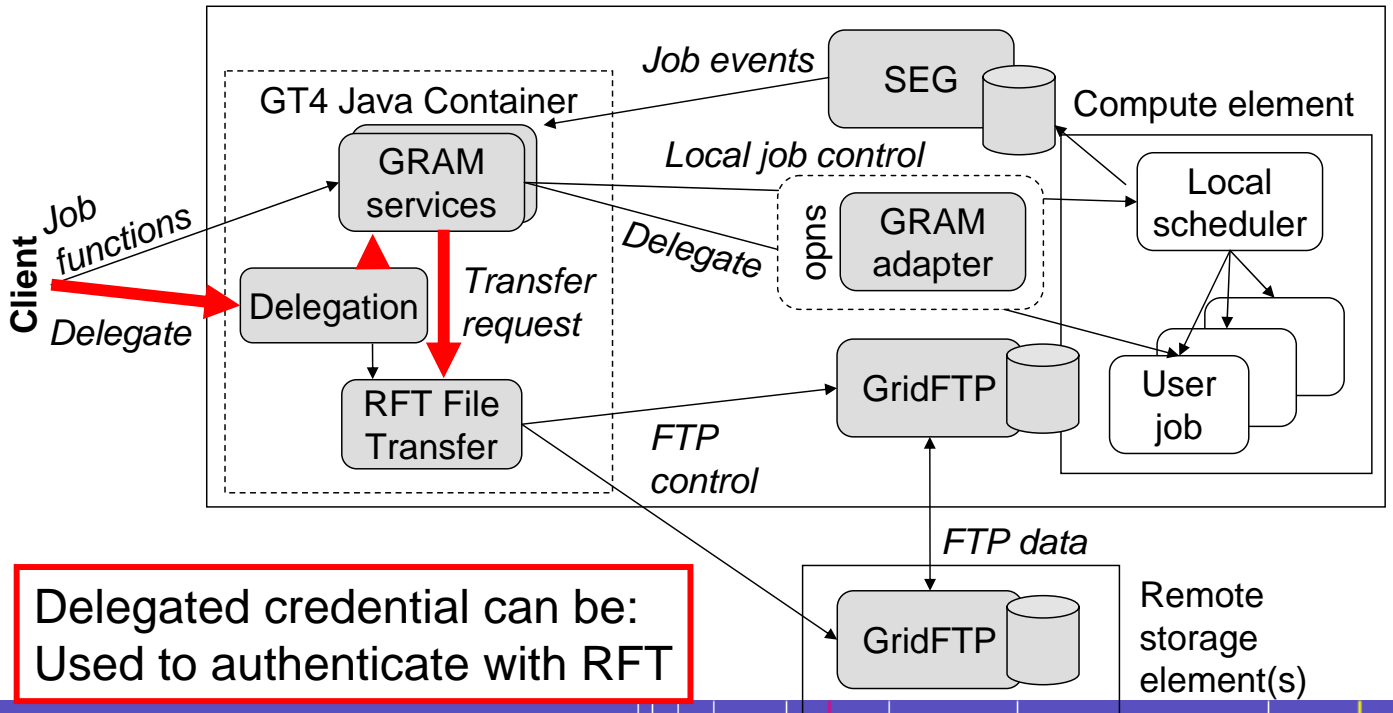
Job events

SEG

GT4 Java Container

Compute element

GRAM services

Local job control

Local scheduler

Job functions

Client

Delegate

sudo

GRAM adapter

Delegation

Transfer request

Delegate

GridFTP

User job

RFT File Transfer

FTP control

FTP data

Delegated credential can be:
Used to authenticate with RFT

GridFTP

Remote storage element(s)